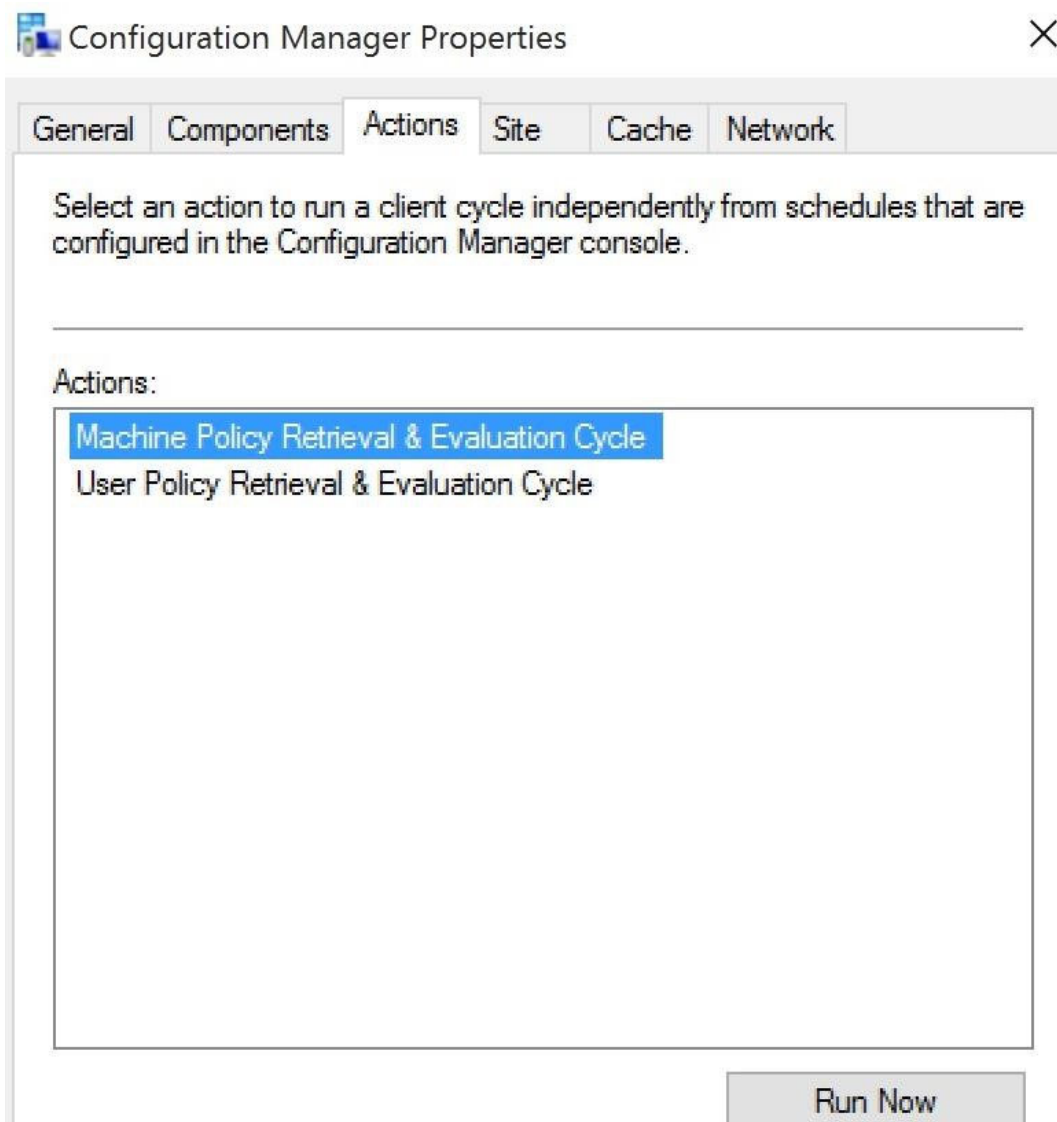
Configuration Manager Properties

×

General Components Actions Site Cache Network

Select an action to run a client cycle independently from schedules that are configured in the Configuration Manager console.

Actions:

Machine Policy Retrieval & Evaluation Cycle
User Policy Retrieval & Evaluation Cycle

Run Now